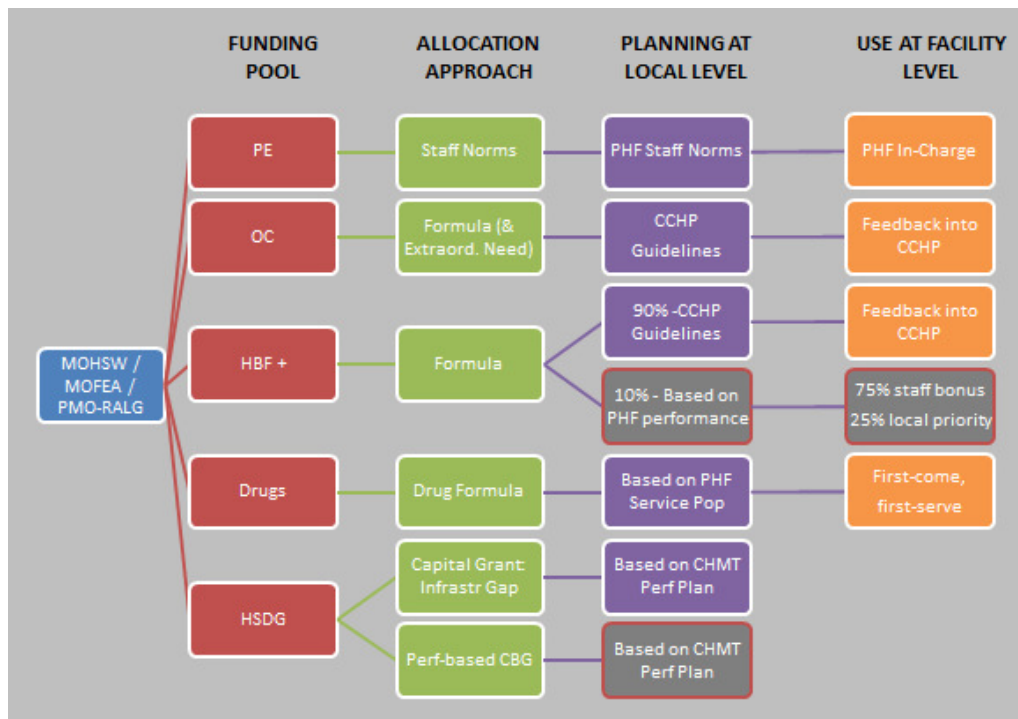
FUNDING POOL

ALLOCATION APPROACH

PLANNING AT LOCAL LEVEL

USE AT FACILITY LEVEL

MOHSW / MOFEA / PMO-RALG

PE

Staff Norms

PHF Staff Norms

PHF In-Charge

OC

Formula (& Extraord. Need)

CCHP Guidelines

Feedback into CCHP

90% -CCHP Guidelines

Feedback into CCHP

HBF +

Formula

10% - Based on PHF performance

75% staff bonus
25% local priority

Drugs

Drug Formula

Based on PHF Service Pop

First-come, first-serve

Capital Grant: Infrastr Gap

Based on CHMT Perf Plan

HSDG

Perf-based CBG

Based on CHMT Perf Plan